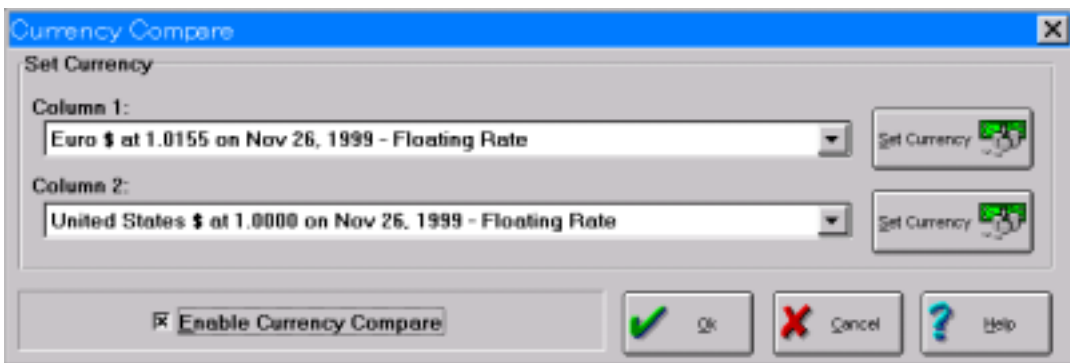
Currency Compare

Set Currency

Column 1:

Euro $ at 1.0155 on Nov 26, 1999 - Floating Rate

Set Currency

Column 2:

United States $ at 1.0000 on Nov 26, 1999 - Floating Rate

Set Currency

Enable Currency Compare

Ok

Cancel

Help